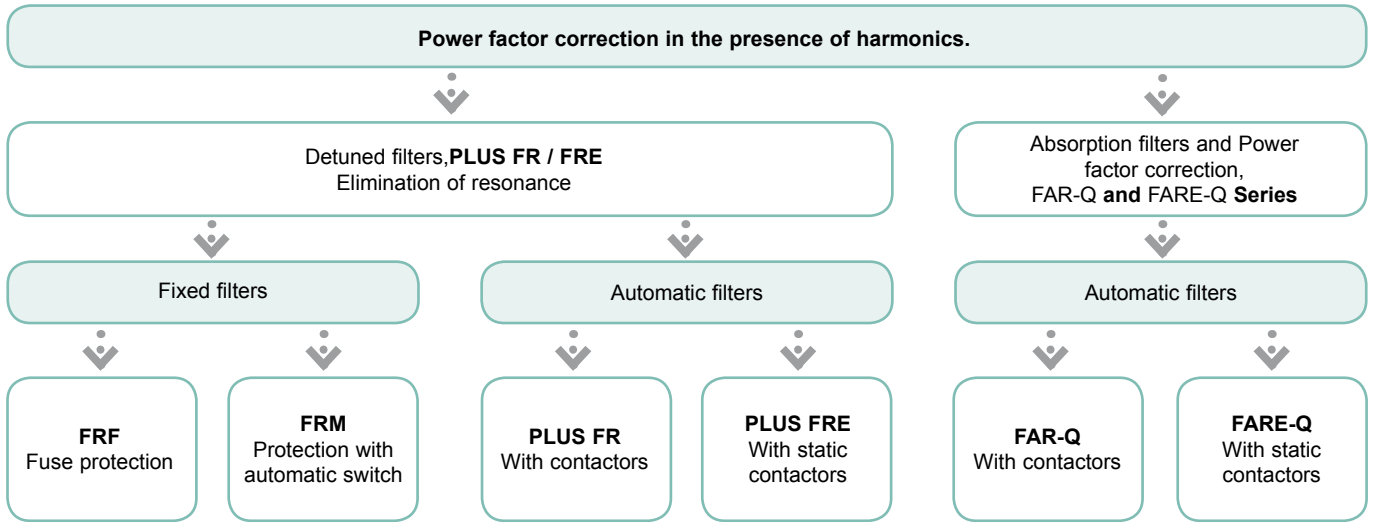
Power factor correction in the presence of harmonics.

Detuned filters,PLUS FR / FRE
Elimination of resonance

Absorption filters and Power factor correction,
FAR-Q and FARE-Q Series

Fixed filters

Automatic filters

Automatic filters

FRF
Fuse protection

FRM
Protection with automatic switch

PLUS FR
With contactors

PLUS FRE
With static contactors

FAR-Q
With contactors

FARE-Q
With static contactors